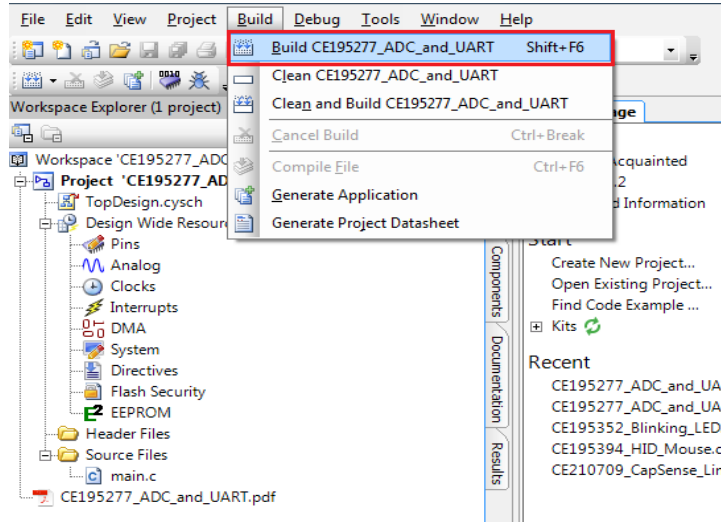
File Edit View Project Build Debug Tools Window Help

Build CE195277_ADC_and_UART Shift+F6
Clean CE195277_ADC_and_UART
Clean and Build CE195277_ADC_and_UART
Cancel Build Ctrl+Break
Compile File Ctrl+F6
Generate Application
Generate Project Datasheet

Workspace Explorer (1 project)

Workspace 'CE195277_ADC
Project 'CE195277_AD
TopDesign.cysch
Design Wide Resour
Pins
Analog
Clocks
Interrupts
DMA
System
Directives
Flash Security
EEPROM
Header Files
Source Files
main.c
CE195277_ADC_and_UART.pdf

Components
Documentation
Results

ge
Acquainted
.2
d Information
Start
Create New Project...
Open Existing Project...
Find Code Example ...
Kits
Recent
CE195277_ADC_and_UA
CE195277_ADC_and_UA
CE195352_Blinking_LED
CE195394_HID_Mouse.c
CE210709_CapSense_Lin